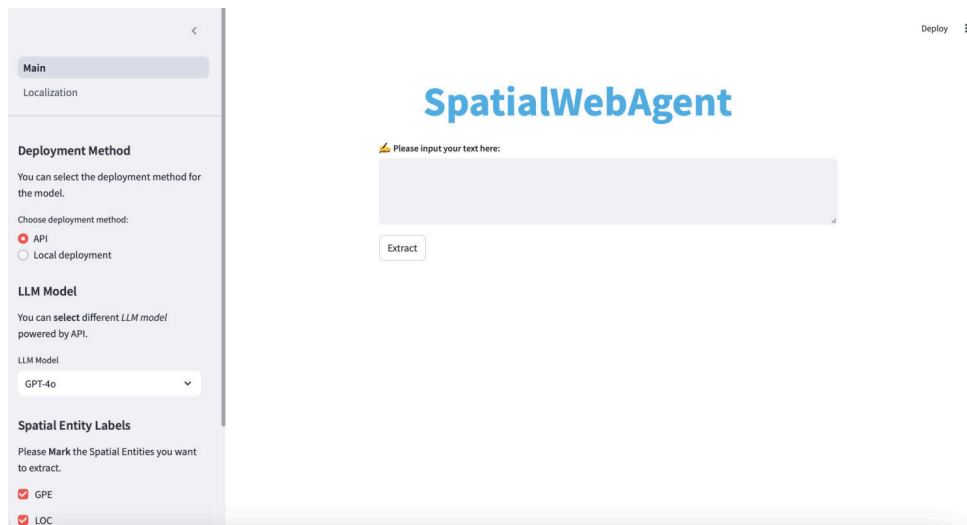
Main
Localization

Deployment Method

You can select the deployment method for the model.

Choose deployment method:

API

Local deployment

LLM Model

You can **select** different *LLM model* powered by API.

LLM Model

GPT-4o

Spatial Entity Labels

Please **Mark** the Spatial Entities you want to extract.

GPE

LOC

Deploy

SpatialWebAgent

Please input your text here:

Extract